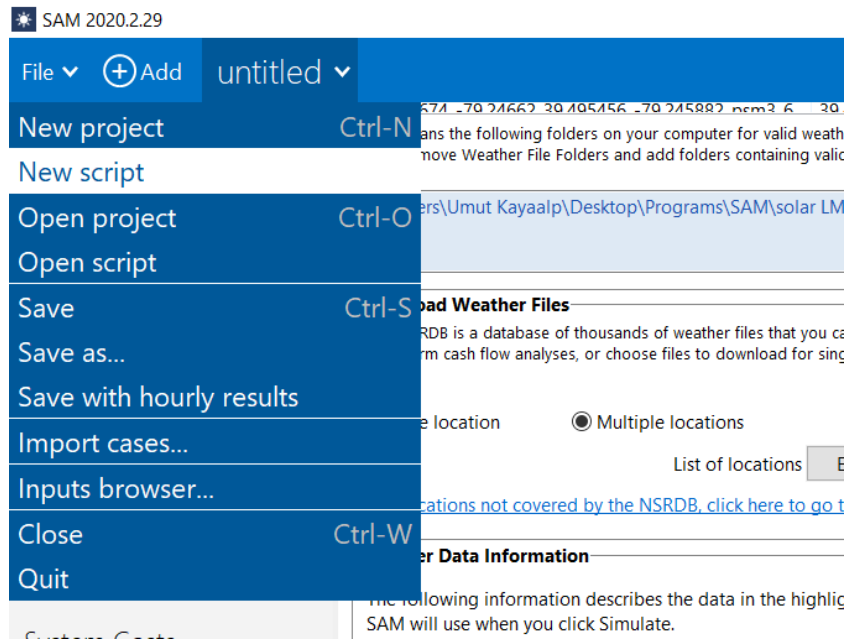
SAM 2020.2.29

File Add untitled

New project Ctrl-N
New script
Open project Ctrl-O
Open script
Save Ctrl-S
Save as...
Save with hourly results
Import cases...
Inputs browser...
Close Ctrl-W
Quit

674 -79.24662 39.495456 -79.245882 psm3 6 39
ans the following folders on your computer for valid weath
move Weather File Folders and add folders containing vali

ers\Umut Kayaalp\Desktop\Programs\SAM\solar LM

oad Weather Files
RDB is a database of thousands of weather files that you ca
rm cash flow analyses, or choose files to download for sing

e location Multiple locations

List of locations

cations not covered by the NSRDB, click here to go t

r Data Information

The following information describes the data in the highlig
SAM will use when you click Simulate.

System Costs